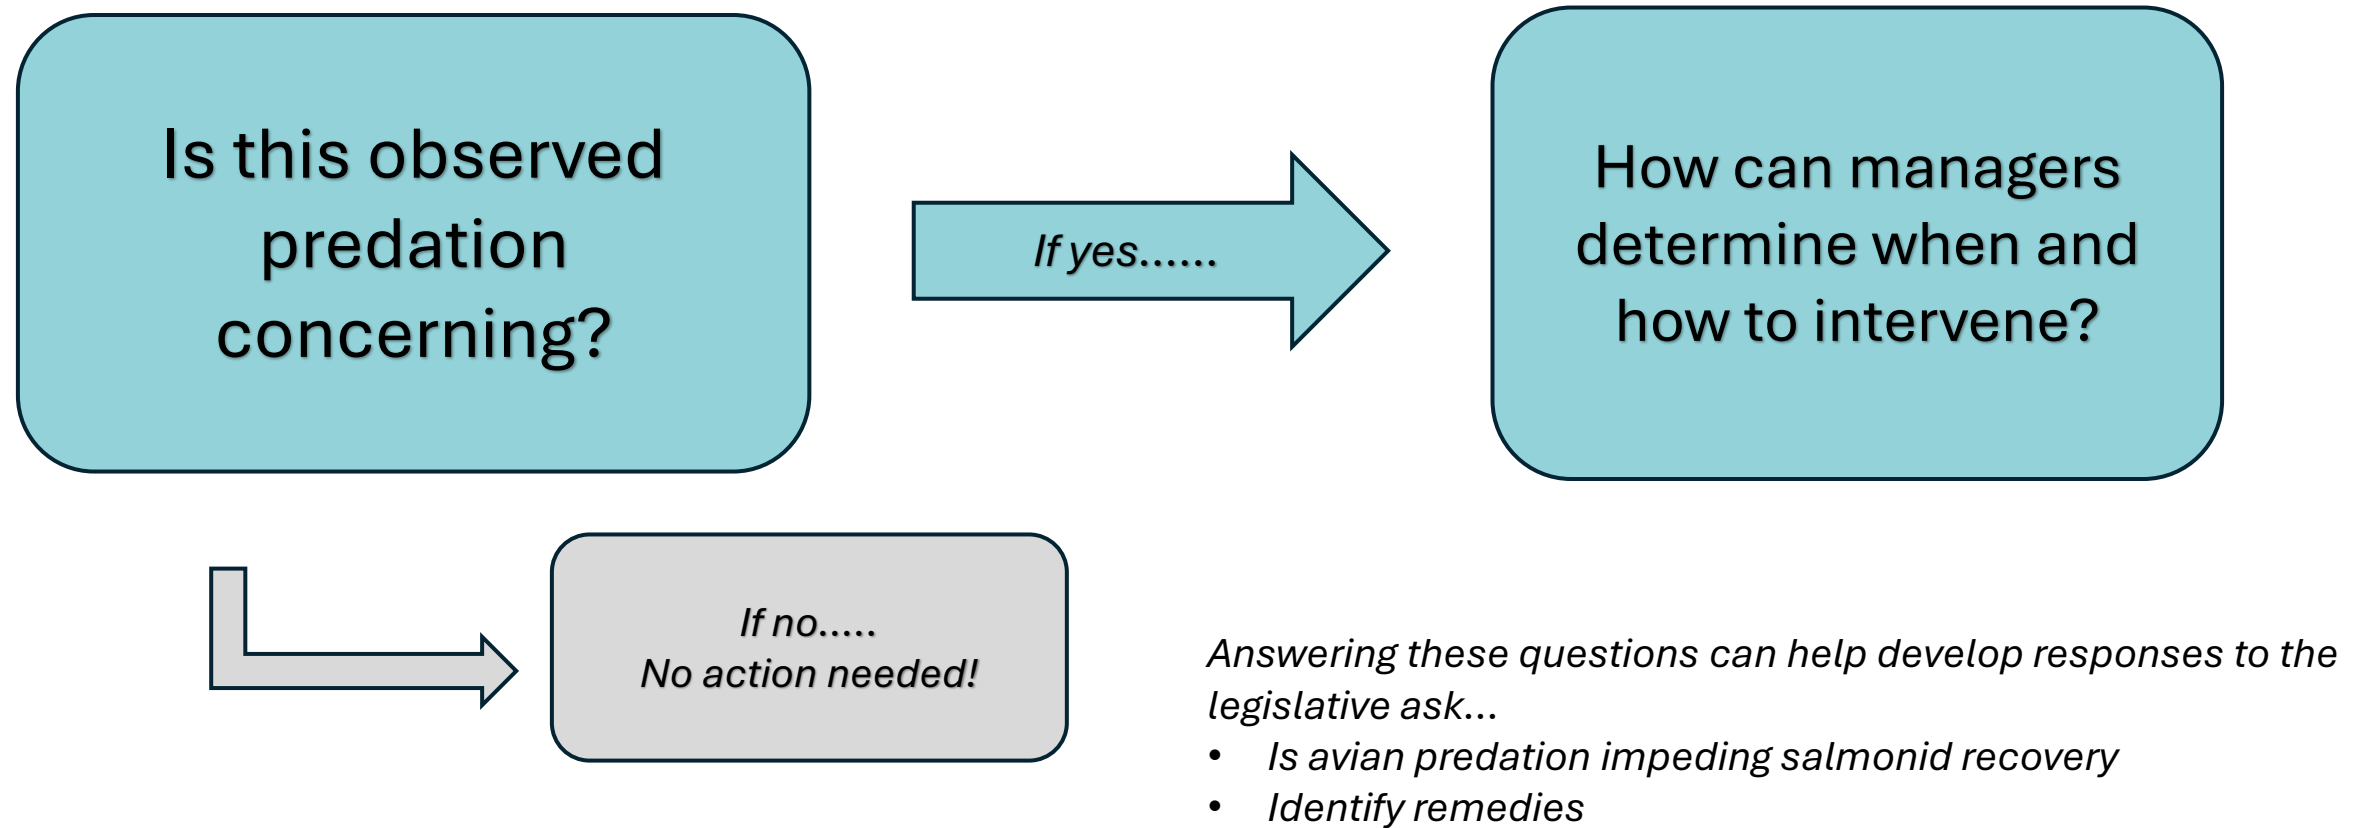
Is this observed predation concerning?

If yes……

How can managers determine when and how to intervene?

If no…..
No action needed!

Answering these questions can help develop responses to the legislative ask…
• Is avian predation impeding salmonid recovery
• Identify remedies